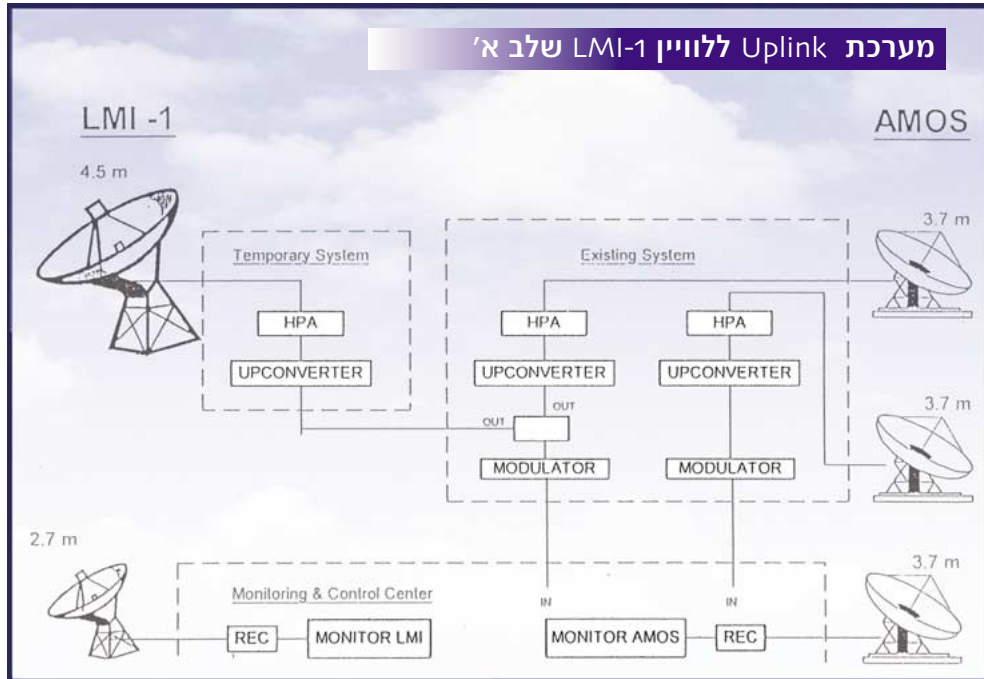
מערכת Uplink ללוויין LMI-1 שלב א'

LMI -1

AMOS

4.5 m

Temporary System

HPA

UPCONVERTER

Existing System

HPA

UPCONVERTER

OUT

OUT

MODULATOR

HPA

UPCONVERTER

MODULATOR

3.7 m

3.7 m

2.7 m

Monitoring & Control Center

IN

IN

3.7 m

REC

MONITOR LMI

MONITOR AMOS

REC